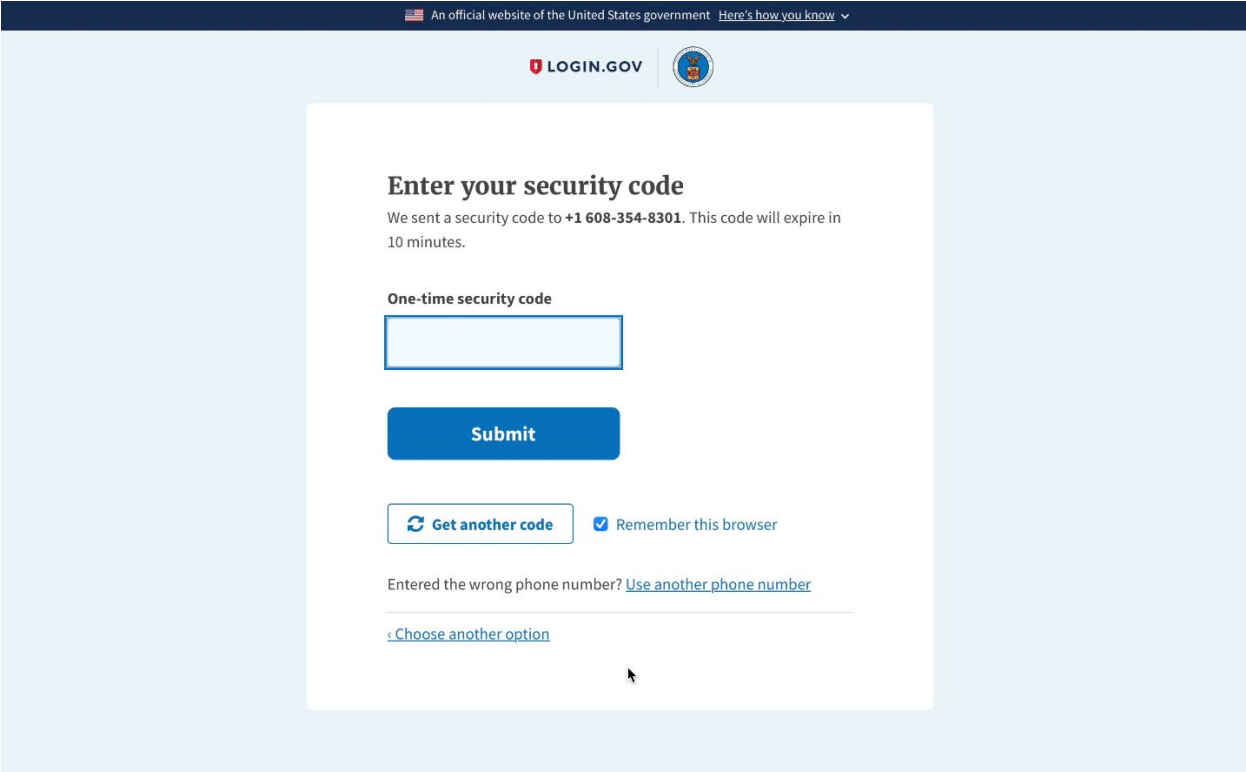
An official website of the United States government Here's how you know

LOGIN.GOV

Enter your security code

We sent a security code to +1 608-354-8301. This code will expire in 10 minutes.

One-time security code

Submit

Get another code

Remember this browser

Entered the wrong phone number? Use another phone number

‹ Choose another option